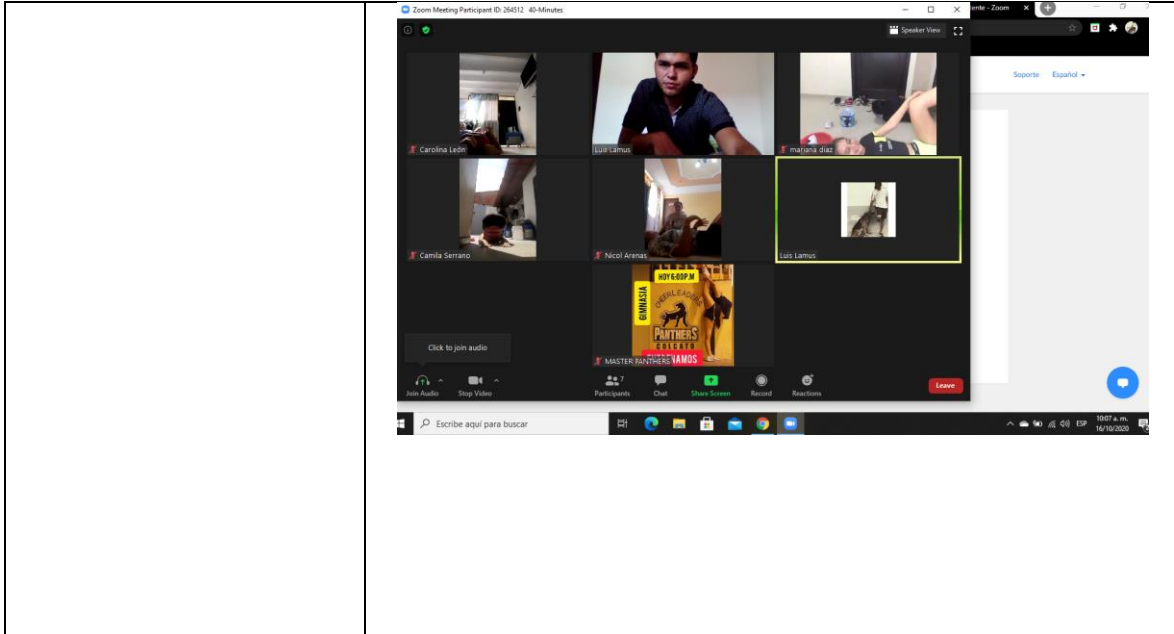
Zoom Meeting Participant ID: 264512 40-Minutes

Speaker View

ente - Zoom

Soporte Español

Carolina León

Luis Lamus

mariana diaz

Camila Serrano

Nicol Arenas

Luis Lamus

HOY 6:00P.M

GIMNASIA

CHEERLEADERS

PANTHERS

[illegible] VAMOS

MASTER PANTHERS

Click to join audio

Join Audio

Stop Video

Participants 7

Chat

Share Screen

Record

Reactions

Leave

Escribe aquí para buscar

ESP

10:07 a. m.
16/10/2020